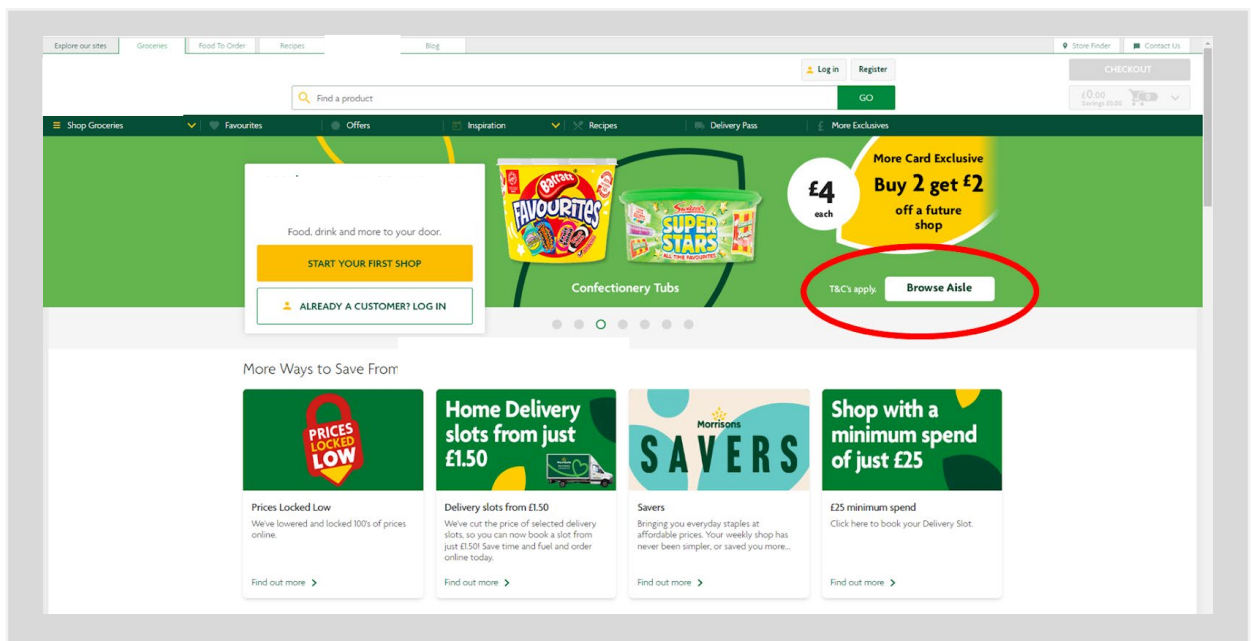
Explore our sites | Groceries | Food To Order | Recipes | Blog

Store Finder | Contact Us

Log in | Register

CHECKOUT

Find a product

GO

£0.00 Savings £0.00 0

Shop Groceries | Favourites | Offers | Inspiration | Recipes | Delivery Pass | More Exclusives

Food, drink and more to your door.

START YOUR FIRST SHOP

ALREADY A CUSTOMER? LOG IN

Bassett FAVOURITES

Swizzels SUPER STARS ALL TIME FAVOURITES

Confectionery Tubs

£4 each

More Card Exclusive

Buy 2 get £2 off a future shop

T&C's apply.

Browse Aisle

More Ways to Save From

PRICES LOCKED LOW

Prices Locked Low

We've lowered and locked 100's of prices online.

Find out more

Home Delivery slots from just £1.50

Delivery slots from £1.50

We've cut the price of selected delivery slots, so you can now book a slot from just £1.50! Save time and fuel and order online today.

Find out more

Morrisons SAVERS

Savers

Bringing you everyday staples at affordable prices. Your weekly shop has never been simpler, or saved you more...

Find out more

Shop with a minimum spend of just £25

£25 minimum spend

Click here to book your Delivery Slot.

Find out more